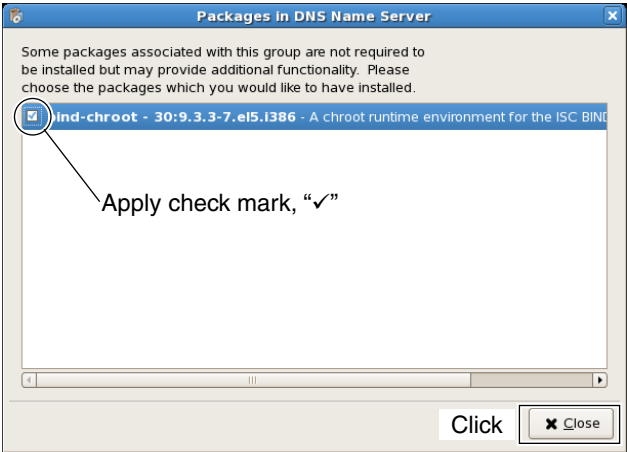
Packages in DNS Name Server

Some packages associated with this group are not required to be installed but may provide additional functionality. Please choose the packages which you would like to have installed.

bind-chroot - 30:9.3.3-7.el5.i386 - A chroot runtime environment for the ISC BIND

Apply check mark, "✓"

Click

Close